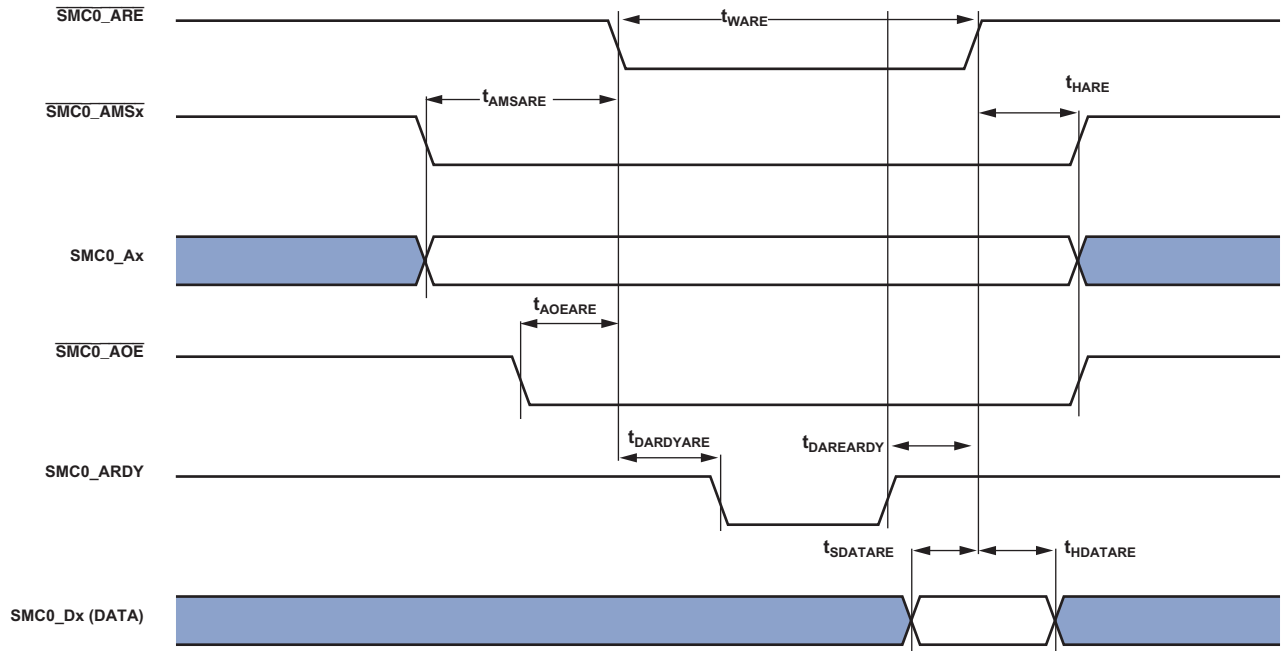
$\overline{\text{SMC0\_ARE}}$

$t_{WARE}$

$\overline{\text{SMC0\_AMSx}}$

$t_{AMSARE}$

$t_{HARE}$

SMC0_Ax

$t_{AOEARE}$

$\overline{\text{SMC0\_AOE}}$

$t_{DARDYARE}$

$t_{DAREARDY}$

SMC0_ARDY

$t_{SDATARE}$

$t_{HDATARE}$

SMC0_Dx (DATA)